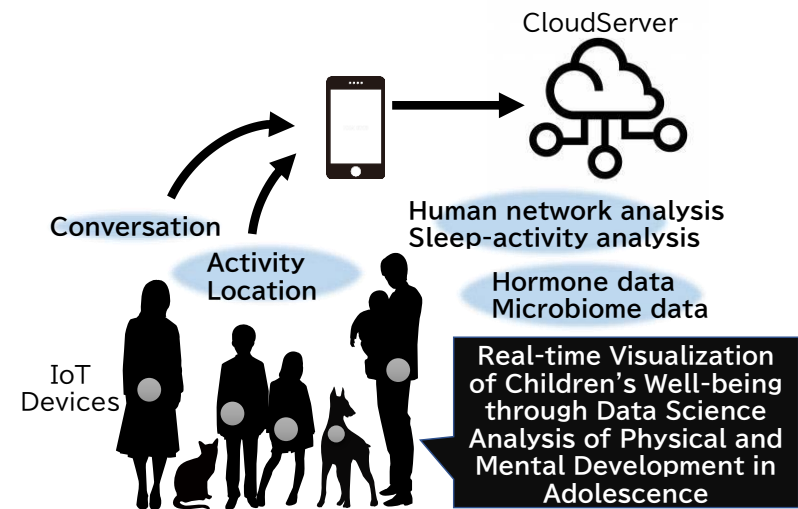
CloudServer

Conversation

Activity
Location

Human network analysis
Sleep-activity analysis

Hormone data
Microbiome data

IoT
Devices

Real-time Visualization of Children's Well-being through Data Science Analysis of Physical and Mental Development in Adolescence